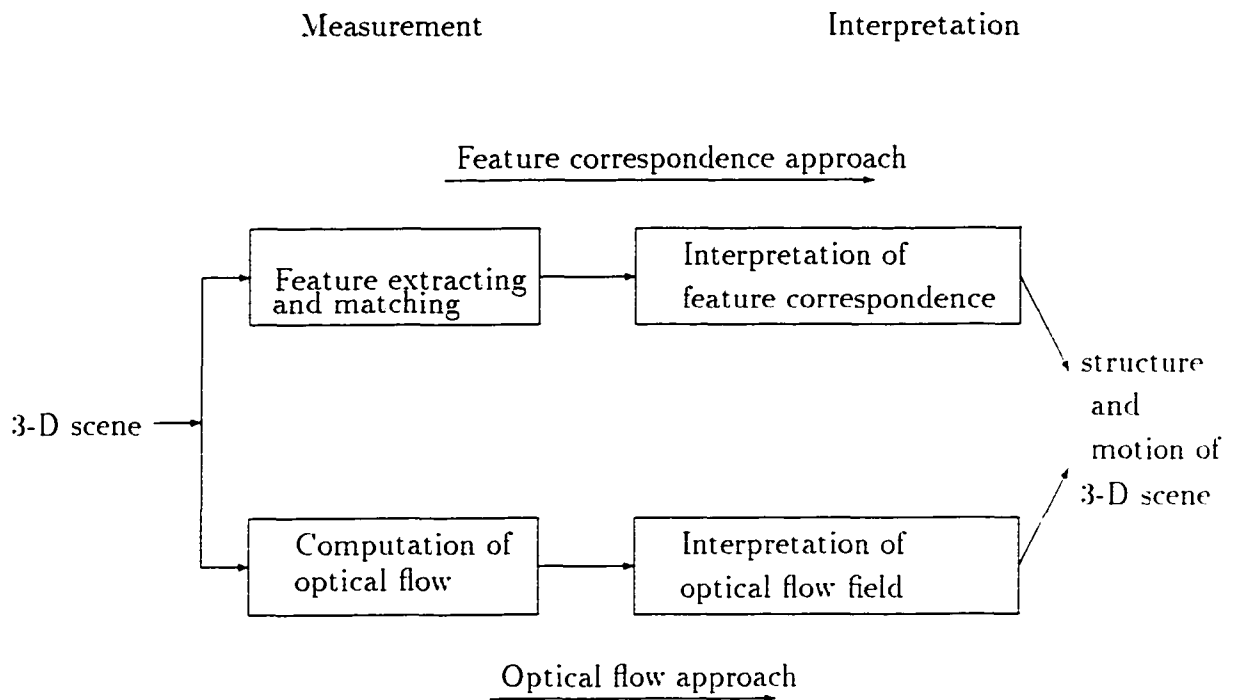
Measurement

Interpretation

Feature correspondence approach

Feature extracting and matching

Interpretation of feature correspondence

3-D scene

structure and motion of 3-D scene

Computation of optical flow

Interpretation of optical flow field

Optical flow approach